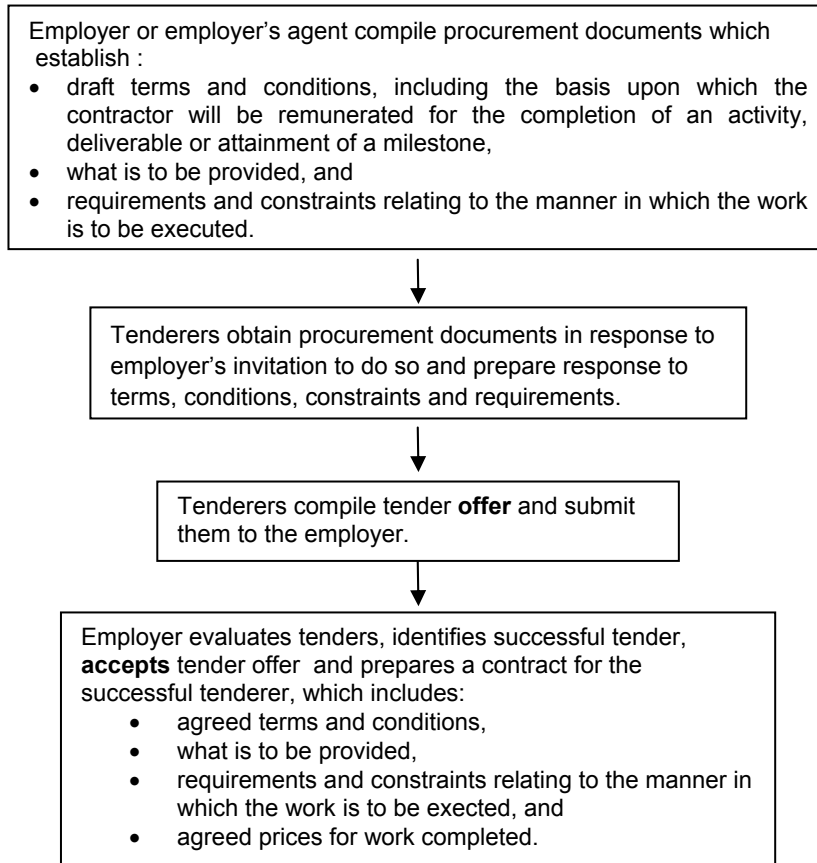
Employer or employer's agent compile procurement documents which establish :

- draft terms and conditions, including the basis upon which the contractor will be remunerated for the completion of an activity, deliverable or attainment of a milestone,
- what is to be provided, and
- requirements and constraints relating to the manner in which the work is to be executed.

Tenderers obtain procurement documents in response to employer's invitation to do so and prepare response to terms, conditions, constraints and requirements.

Tenderers compile tender **offer** and submit them to the employer.

Employer evaluates tenders, identifies successful tender, **accepts** tender offer and prepares a contract for the successful tenderer, which includes:

- agreed terms and conditions,
- what is to be provided,
- requirements and constraints relating to the manner in which the work is to be exected, and
- agreed prices for work completed.